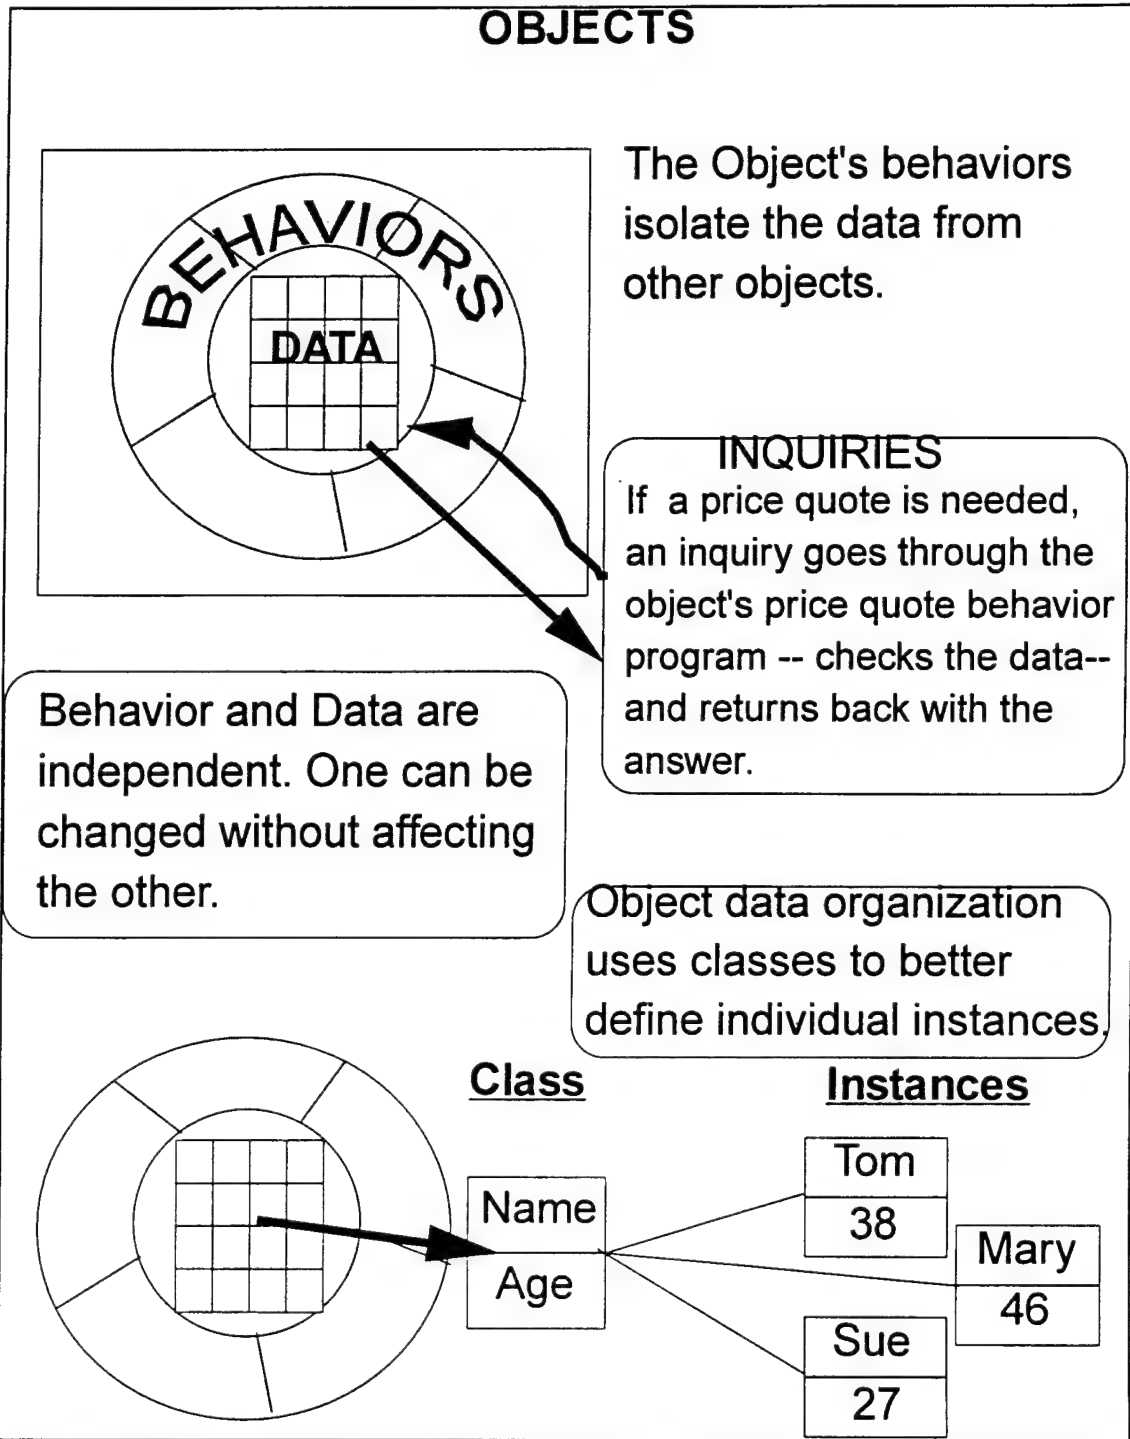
OBJECTS

BEHAVIORS

DATA

The Object's behaviors isolate the data from other objects.

INQUIRIES
If a price quote is needed, an inquiry goes through the object's price quote behavior program -- checks the data-- and returns back with the answer.

Behavior and Data are independent. One can be changed without affecting the other.

Object data organization uses classes to better define individual instances.

Class

Instances

Name
Age

Tom
38

Mary
46

Sue
27